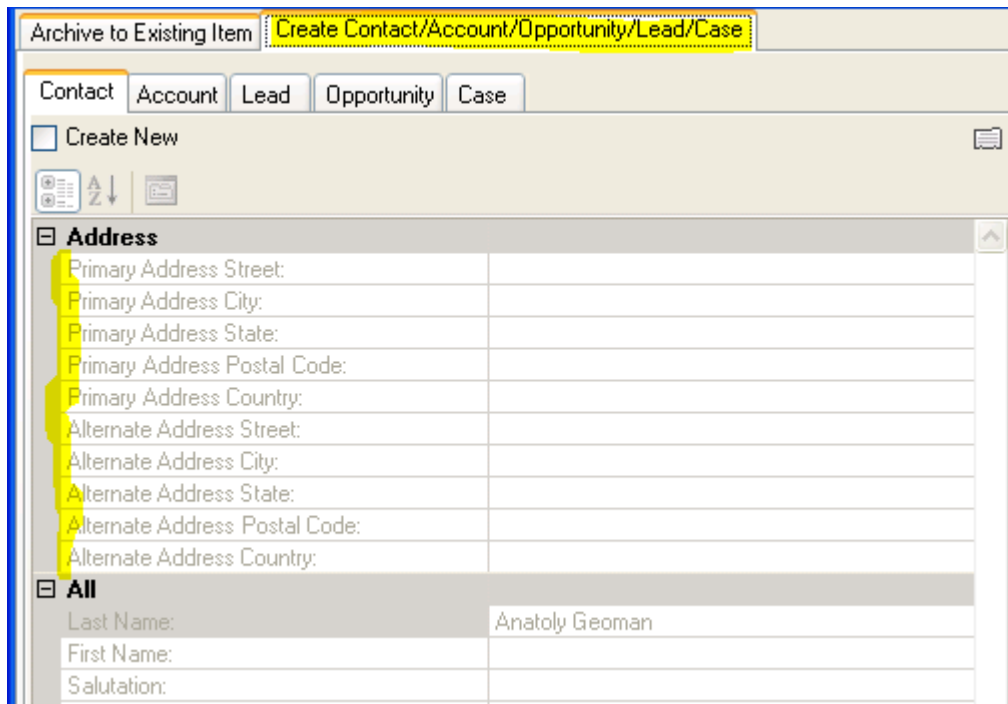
Archive to Existing Item | Create Contact/Account/Opportunity/Lead/Case

Contact | Account | Lead | Opportunity | Case

Create New

⊟ Address

| | |
|---|---|
| Primary Address Street: | |
| Primary Address City: | |
| Primary Address State: | |
| Primary Address Postal Code: | |
| Primary Address Country: | |
| Alternate Address Street: | |
| Alternate Address City: | |
| Alternate Address State: | |
| Alternate Address Postal Code: | |
| Alternate Address Country: | |

⊟ All

| | |
|---|---|
| Last Name: | Anatoly Geoman |
| First Name: | |
| Salutation: | |